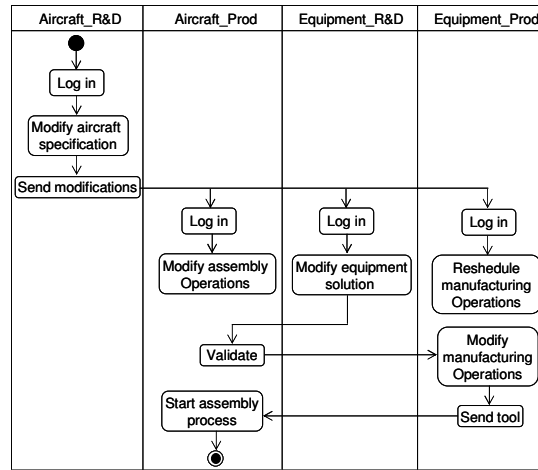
Aircraft_R&D

Aircraft_Prod

Equipment_R&D

Equipment_Prod

Log in

Modify aircraft specification

Send modifications

Log in

Modify assembly Operations

Log in

Modify equipment solution

Log in

Reshedule manufacturing Operations

Validate

Modify manufacturing Operations

Start assembly process

Send tool